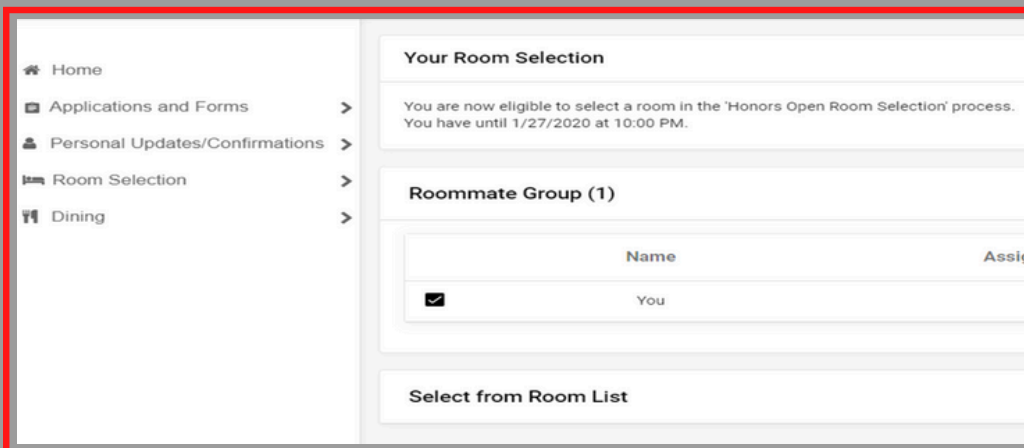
Home
Applications and Forms >
Personal Updates/Confirmations >
Room Selection >
Dining >

Your Room Selection

You are now eligible to select a room in the 'Honors Open Room Selection' process.
You have until 1/27/2020 at 10:00 PM.

Roommate Group (1)

| | Name | Assi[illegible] |
|---|---|---|
| | You | |

Select from Room List